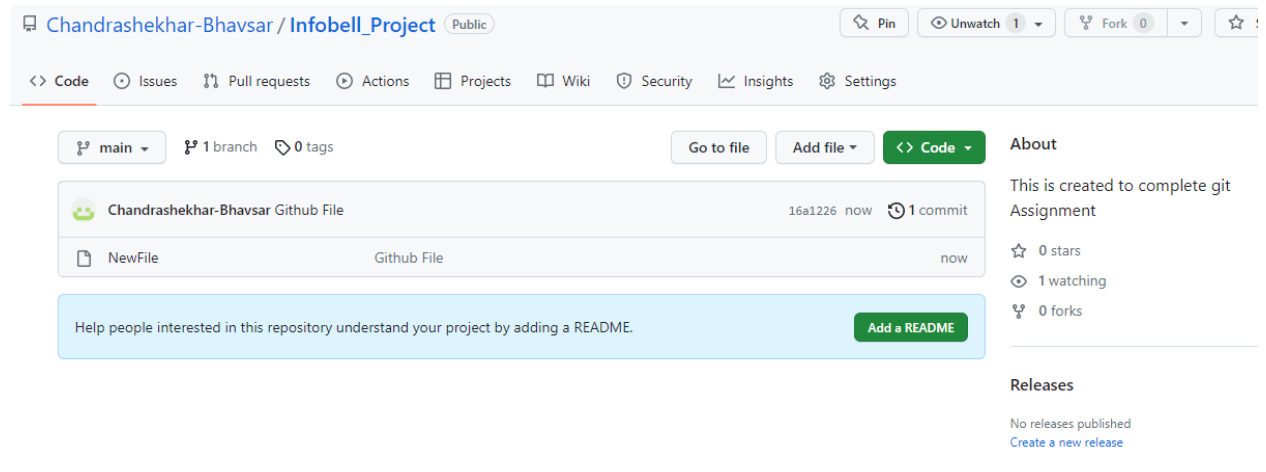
Chandrashekhar-Bhavsar / Infobell_Project Public

Pin Unwatch 1 Fork 0

Code Issues Pull requests Actions Projects Wiki Security Insights Settings

main 1 branch 0 tags

Go to file Add file Code

Chandrashekhar-Bhavsar Github File 16a1226 now 1 commit

NewFile Github File now

Help people interested in this repository understand your project by adding a README.

Add a README

About

This is created to complete git Assignment

0 stars

1 watching

0 forks

Releases

No releases published

Create a new release